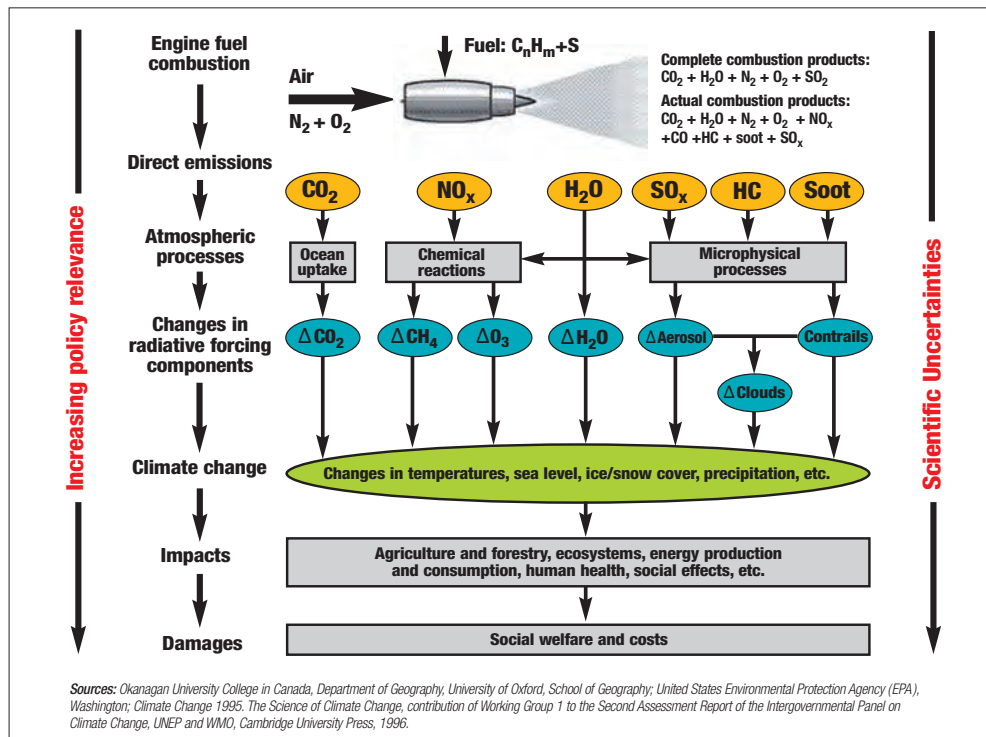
Increasing policy relevance

Engine fuel combustion

Fuel: $C_nH_m$+S

Air

$N_2 + O_2$

Complete combustion products:
$CO_2 + H_2O + N_2 + O_2 + SO_2$

Actual combustion products:
$CO_2 + H_2O + N_2 + O_2 + NO_x$ $+CO + HC +$ soot $+ SO_x$

Direct emissions

$CO_2$ $NO_x$ $H_2O$ $SO_x$ HC Soot

Atmospheric processes

Ocean uptake

Chemical reactions

Microphysical processes

Changes in radiative forcing components

$\Delta CO_2$ $\Delta CH_4$ $\Delta O_3$ $\Delta H_2O$ $\Delta$Aerosol Contrails

$\Delta$Clouds

Climate change

Changes in temperatures, sea level, ice/snow cover, precipitation, etc.

Impacts

Agriculture and forestry, ecosystems, energy production and consumption, human health, social effects, etc.

Damages

Social welfare and costs

Scientific Uncertainties

Sources: Okanagan University College in Canada, Department of Geography, University of Oxford, School of Geography; United States Environmental Protection Agency (EPA), Washington; Climate Change 1995. The Science of Climate Change, contribution of Working Group 1 to the Second Assessment Report of the Intergovernmental Panel on Climate Change, UNEP and WMO, Cambridge University Press, 1996.